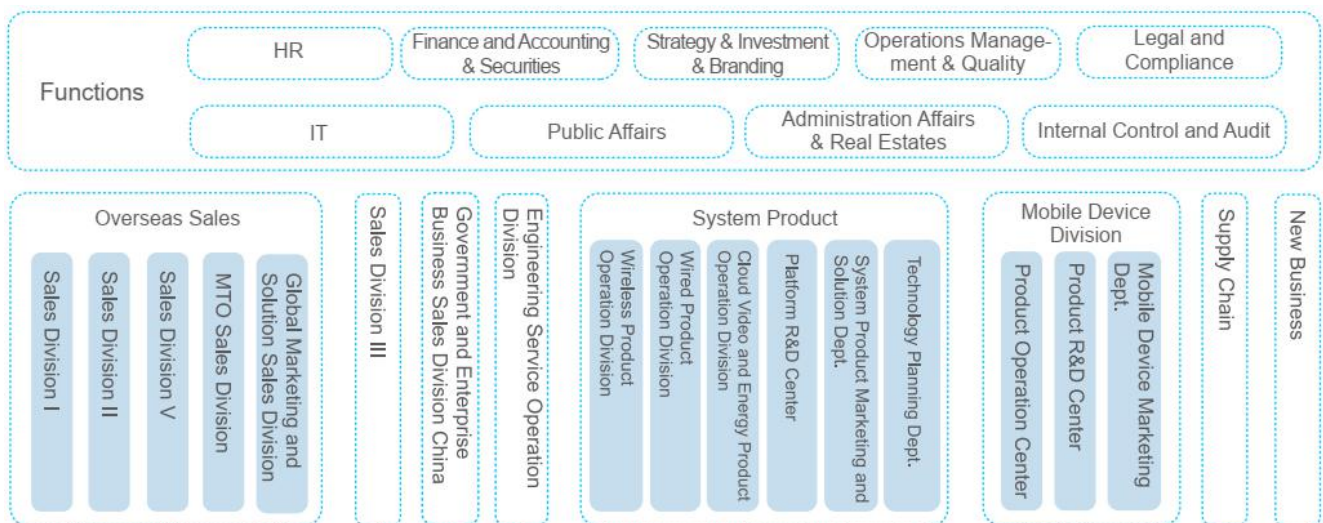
Functions

HR

Finance and Accounting & Securities

Strategy & Investment & Branding

Operations Management & Quality

Legal and Compliance

IT

Public Affairs

Administration Affairs & Real Estates

Internal Control and Audit

Overseas Sales

Sales Division I

Sales Division II

Sales Division V

MTO Sales Division

Global Marketing and Solution Sales Division

Sales Division III

Government and Enterprise Business Sales Division China

Engineering Service Operation Division

System Product

Wireless Product Operation Division

Wired Product Operation Division

Cloud Video and Energy Product Operation Division

Platform R&D Center

System Product Marketing and Solution Dept.

Technology Planning Dept.

Mobile Device Division

Product Operation Center

Product R&D Center

Mobile Device Marketing Dept.

Supply Chain

New Business